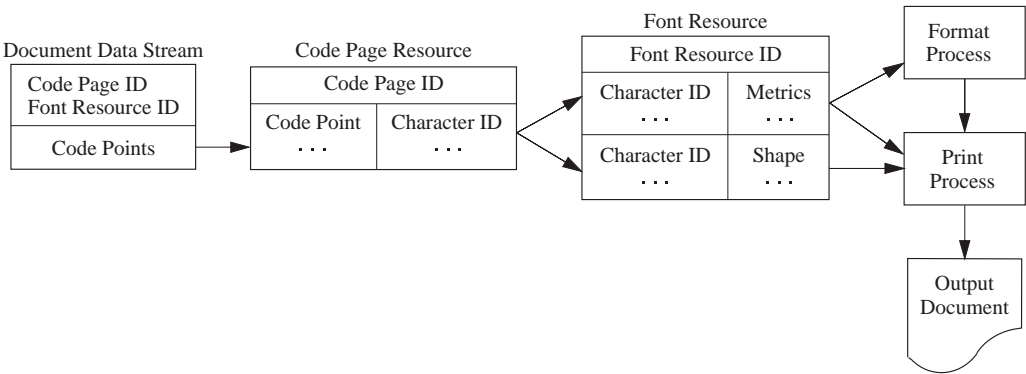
Document Data Stream

Code Page ID
Font Resource ID

Code Points

Code Page Resource

Code Page ID

Code Point
. . .

Character ID
. . .

Font Resource

Font Resource ID

Character ID
. . .

Metrics
. . .

Character ID
. . .

Shape
. . .

Format Process

Print Process

Output Document